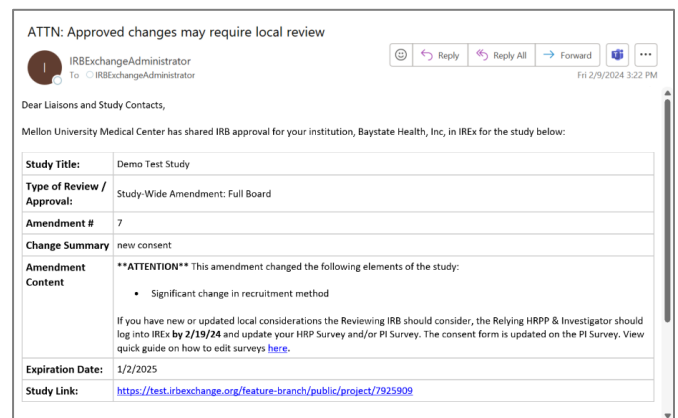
ATTN: Approved changes may require local review

I

IRBExchangeAdministrator
To IRBExchangeAdministrator

Reply Reply All Forward

Fri 2/9/2024 3:22 PM

Dear Liaisons and Study Contacts,

Mellon University Medical Center has shared IRB approval for your institution, Baystate Health, Inc, in IREx for the study below:

| Study Title: | Demo Test Study |
|---|---|
| Type of Review / Approval: | Study-Wide Amendment: Full Board |
| Amendment # | 7 |
| Change Summary | new consent |
| Amendment Content | \*\*ATTENTION\*\* This amendment changed the following elements of the study:<br>• Significant change in recruitment method<br>If you have new or updated local considerations the Reviewing IRB should consider, the Relying HRPP & Investigator should log into IREx by 2/19/24 and update your HRP Survey and/or PI Survey. The consent form is updated on the PI Survey. View quick guide on how to edit surveys here. |
| Expiration Date: | 1/2/2025 |
| Study Link: | https://test.irbexchange.org/feature-branch/public/project/7925909 |